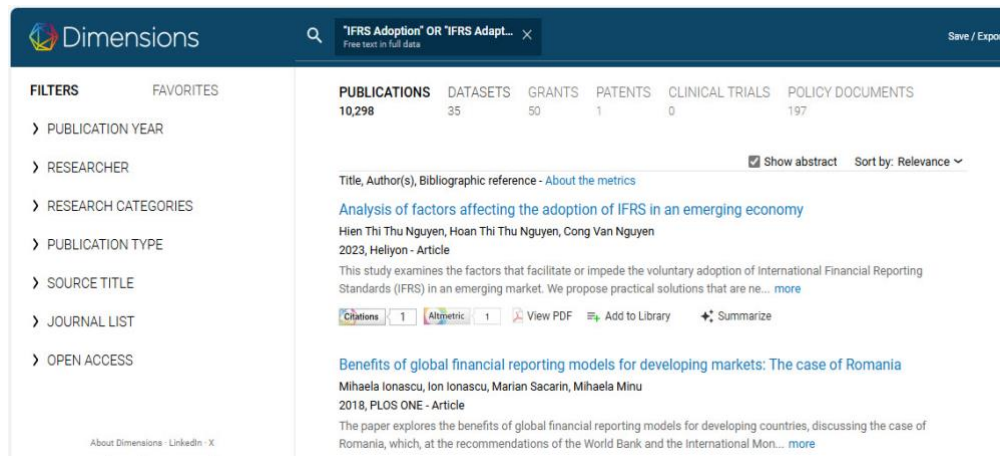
Dimensions

"IFRS Adoption" OR "IFRS Adapt... ×
Free text in full data

Save / Expo

FILTERS FAVORITES

› PUBLICATION YEAR

› RESEARCHER

› RESEARCH CATEGORIES

› PUBLICATION TYPE

› SOURCE TITLE

› JOURNAL LIST

› OPEN ACCESS

About Dimensions · LinkedIn · X

PUBLICATIONS 10,298 DATASETS 35 GRANTS 50 PATENTS 1 CLINICAL TRIALS 0 POLICY DOCUMENTS 197

Show abstract Sort by: Relevance

Title, Author(s), Bibliographic reference - About the metrics

Analysis of factors affecting the adoption of IFRS in an emerging economy
Hien Thi Thu Nguyen, Hoan Thi Thu Nguyen, Cong Van Nguyen
2023, Heliyon - Article
This study examines the factors that facilitate or impede the voluntary adoption of International Financial Reporting Standards (IFRS) in an emerging market. We propose practical solutions that are ne... more

Citations 1 Altmetric 1 View PDF Add to Library Summarize

Benefits of global financial reporting models for developing markets: The case of Romania
Mihaela Ionascu, Ion Ionascu, Marian Sacarin, Mihaela Minu
2018, PLOS ONE - Article
The paper explores the benefits of global financial reporting models for developing countries, discussing the case of Romania, which, at the recommendations of the World Bank and the International Mon... more